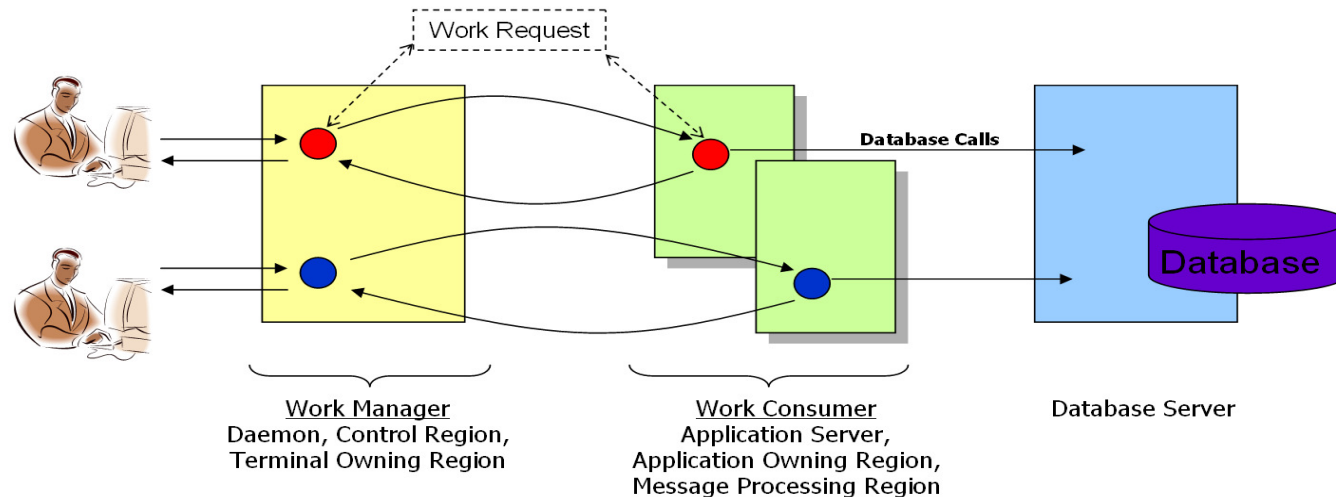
Work Request

Database Calls

Database

Work Manager
Daemon, Control Region, Terminal Owning Region

Work Consumer
Application Server, Application Owning Region, Message Processing Region

Database Server